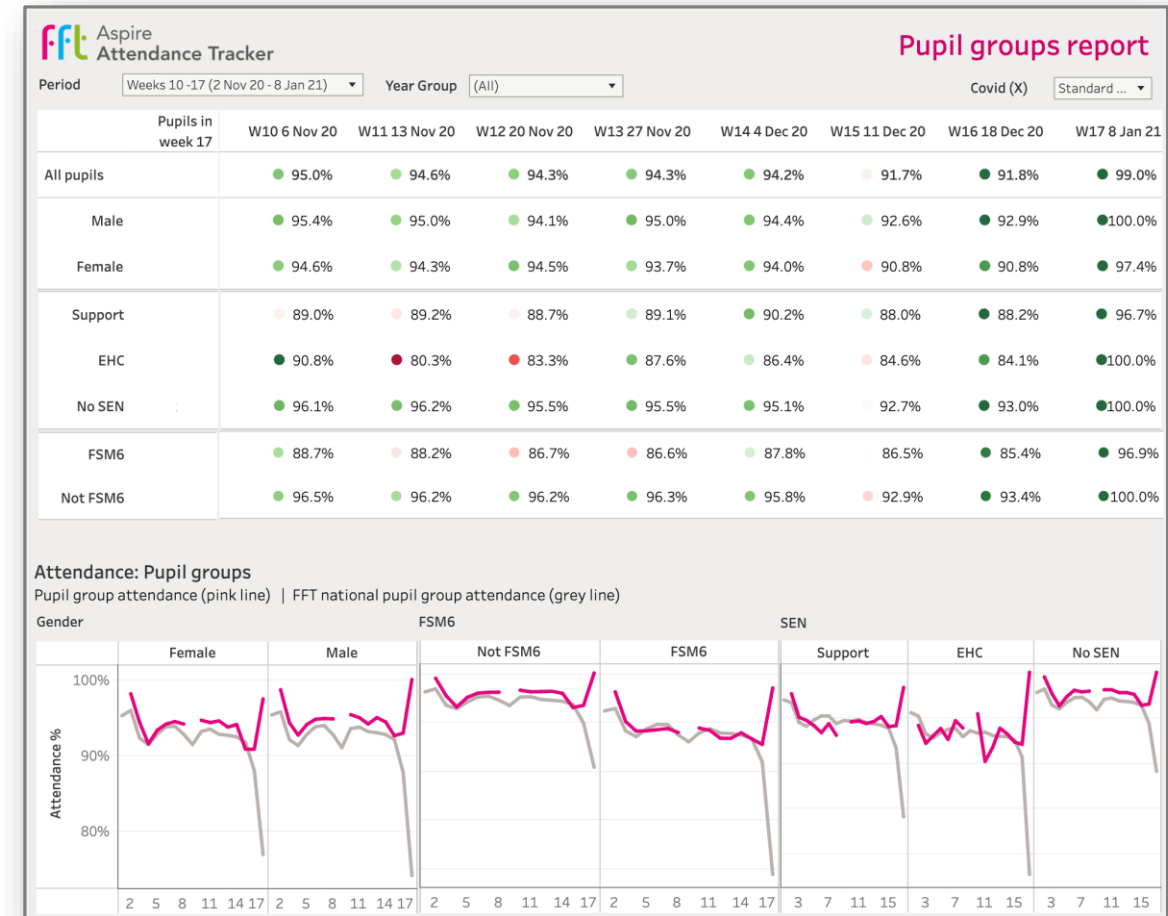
fft Aspire Attendance Tracker

Pupil groups report

Period Weeks 10 -17 (2 Nov 20 - 8 Jan 21) Year Group (All) Covid (X) Standard ...

| | Pupils in week 17 | W10 6 Nov 20 | W11 13 Nov 20 | W12 20 Nov 20 | W13 27 Nov 20 | W14 4 Dec 20 | W15 11 Dec 20 | W16 18 Dec 20 | W17 8 Jan 21 |
|---|---|---|---|---|---|---|---|---|---|
| All pupils | | 95.0% | 94.6% | 94.3% | 94.3% | 94.2% | 91.7% | 91.8% | 99.0% |
| Male | | 95.4% | 95.0% | 94.1% | 95.0% | 94.4% | 92.6% | 92.9% | 100.0% |
| Female | | 94.6% | 94.3% | 94.5% | 93.7% | 94.0% | 90.8% | 90.8% | 97.4% |
| Support | | 89.0% | 89.2% | 88.7% | 89.1% | 90.2% | 88.0% | 88.2% | 96.7% |
| EHC | | 90.8% | 80.3% | 83.3% | 87.6% | 86.4% | 84.6% | 84.1% | 100.0% |
| No SEN | | 96.1% | 96.2% | 95.5% | 95.5% | 95.1% | 92.7% | 93.0% | 100.0% |
| FSM6 | | 88.7% | 88.2% | 86.7% | 86.6% | 87.8% | 86.5% | 85.4% | 96.9% |
| Not FSM6 | | 96.5% | 96.2% | 96.2% | 96.3% | 95.8% | 92.9% | 93.4% | 100.0% |

Attendance: Pupil groups
Pupil group attendance (pink line) | FFT national pupil group attendance (grey line)

Gender FSM6 SEN

Female Male Not FSM6 FSM6 Support EHC No SEN

100%
90%
80%
Attendance %

2 5 8 11 14 17 2 5 8 11 14 17 2 5 8 11 14 17 2 5 8 11 14 17 3 7 11 15 3 7 11 15 3 7 11 15